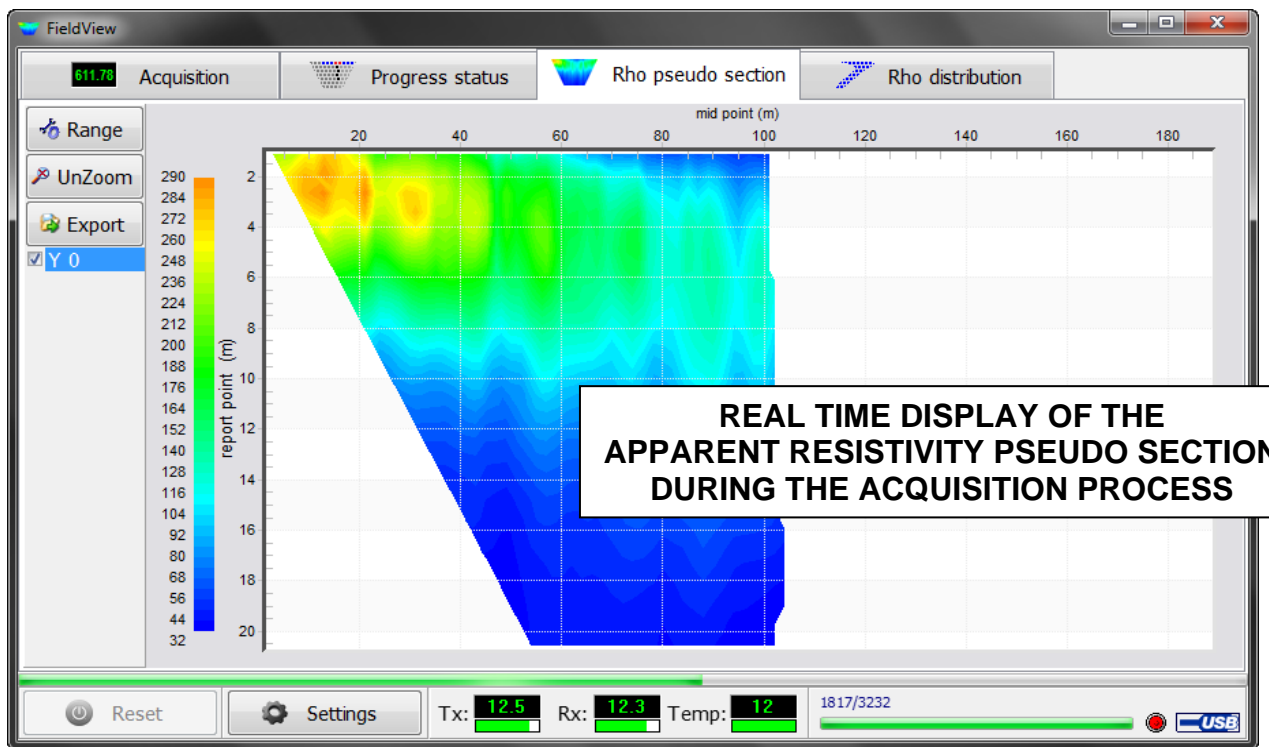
FieldView

611.78 Acquisition

Progress status

Rho pseudo section

Rho distribution

Range

UnZoom

Export

Y 0

mid point (m)

20 40 60 80 100 120 140 160 180

290
284
272
260
248
236
224
212
200
188
176
164
152
140
128
116
104
92
80
68
56
44
32

report point (m)

2
4
6
8
10
12
14
16
18
20

REAL TIME DISPLAY OF THE APPARENT RESISTIVITY PSEUDO SECTION DURING THE ACQUISITION PROCESS

Reset

Settings

Tx: 12.5

Rx: 12.3

Temp: 12

1817/3232

USB